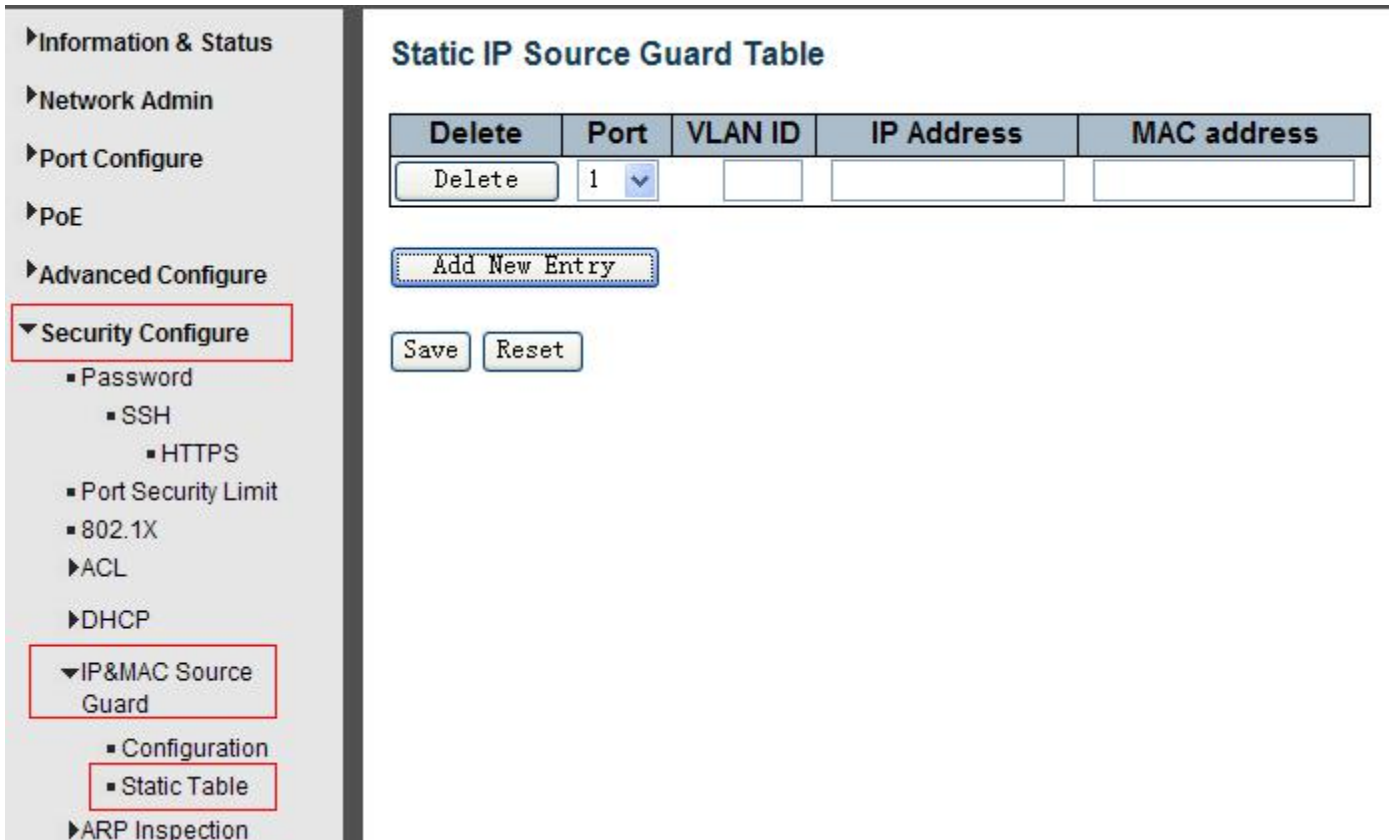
Information & Status
Network Admin
Port Configure
PoE
Advanced Configure
Security Configure
Password
SSH
HTTPS
Port Security Limit
802.1X
ACL
DHCP
IP&MAC Source Guard
Configuration
Static Table
ARP Inspection

Static IP Source Guard Table

| Delete | Port | VLAN ID | IP Address | MAC address |
|---|---|---|---|---|
| Delete | 1 | | | |

Add New Entry

Save Reset